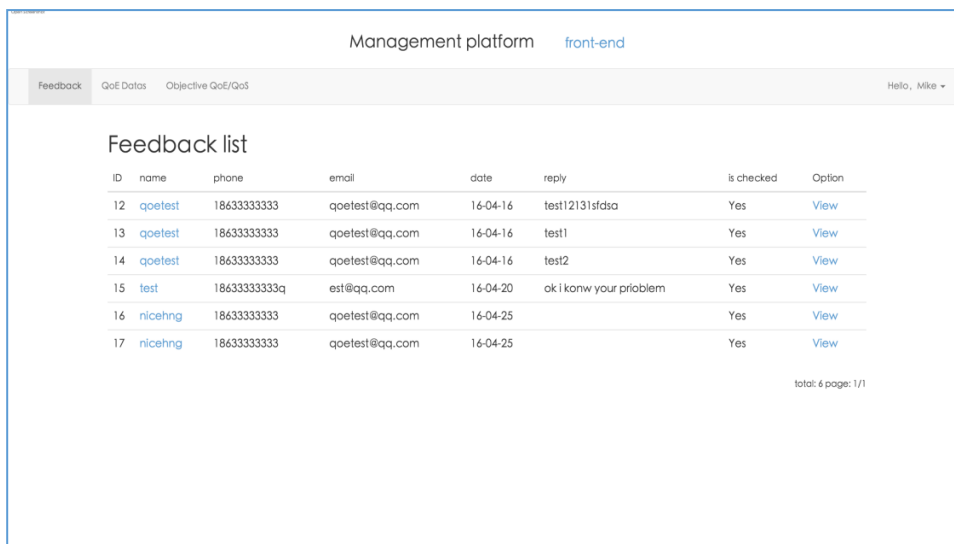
Management platform front-end

Feedback QoE Datas Objective QoE/QoS Hello, Mike

Feedback list

| ID | name | phone | email | date | reply | is checked | Option |
|---|---|---|---|---|---|---|---|
| 12 | qoetest | 18633333333 | qoetest@qq.com | 16-04-16 | test12131sfdsa | Yes | View |
| 13 | qoetest | 18633333333 | qoetest@qq.com | 16-04-16 | test1 | Yes | View |
| 14 | qoetest | 18633333333 | qoetest@qq.com | 16-04-16 | test2 | Yes | View |
| 15 | test | 18633333333q | est@qq.com | 16-04-20 | ok i konw your prioblem | Yes | View |
| 16 | nicehng | 18633333333 | qoetest@qq.com | 16-04-25 | | Yes | View |
| 17 | nicehng | 18633333333 | qoetest@qq.com | 16-04-25 | | Yes | View |

total: 6 page: 1/1